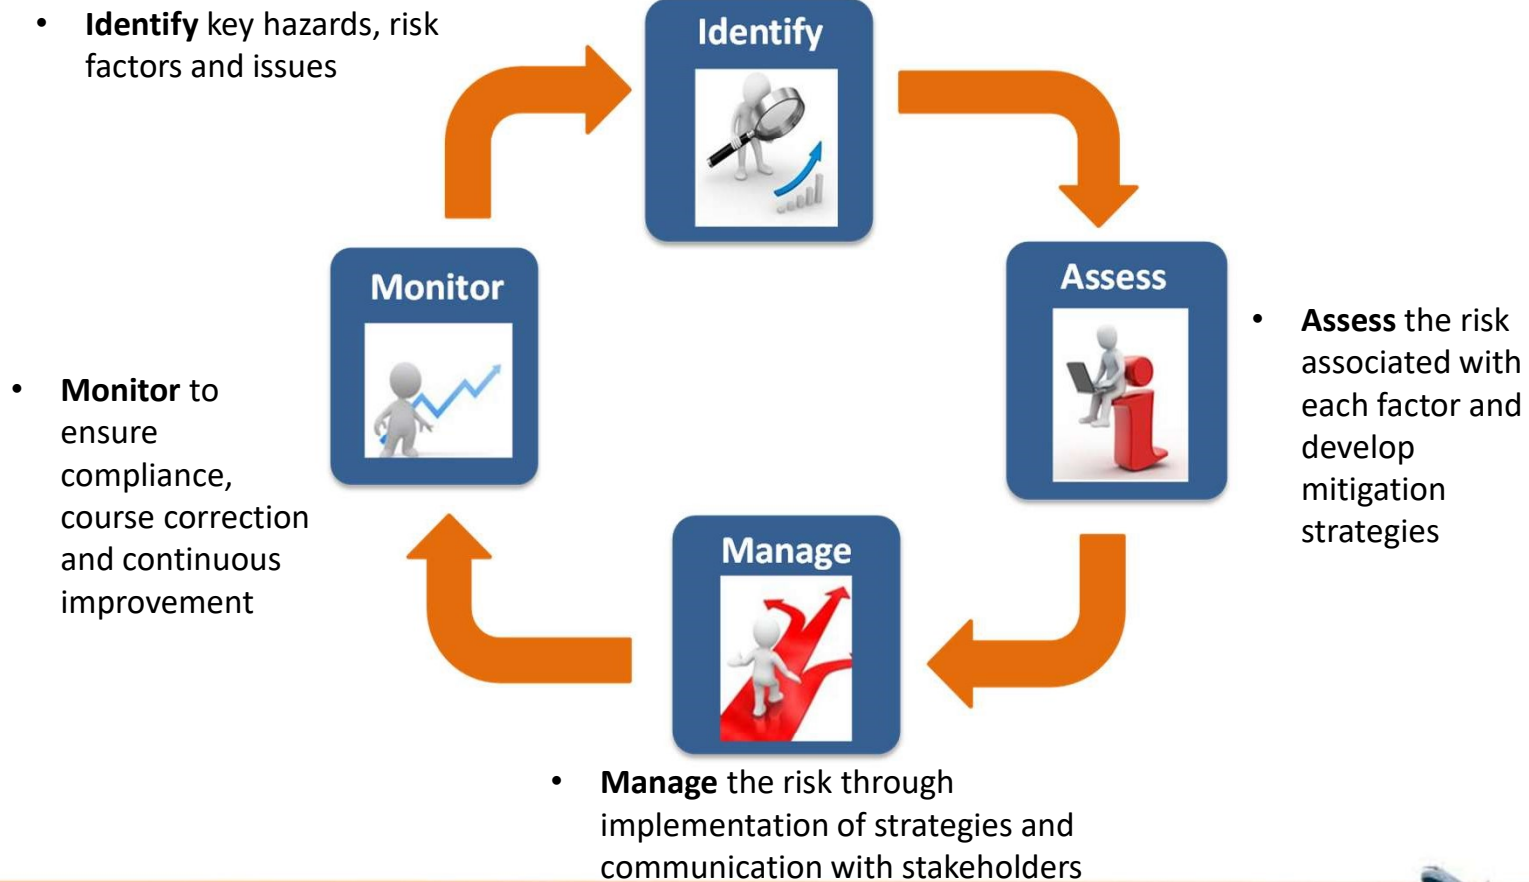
- **Identify** key hazards, risk factors and issues

Identify

Assess

- **Assess** the risk associated with each factor and develop mitigation strategies

Monitor

- **Monitor** to ensure compliance, course correction and continuous improvement

Manage

- **Manage** the risk through implementation of strategies and communication with stakeholders